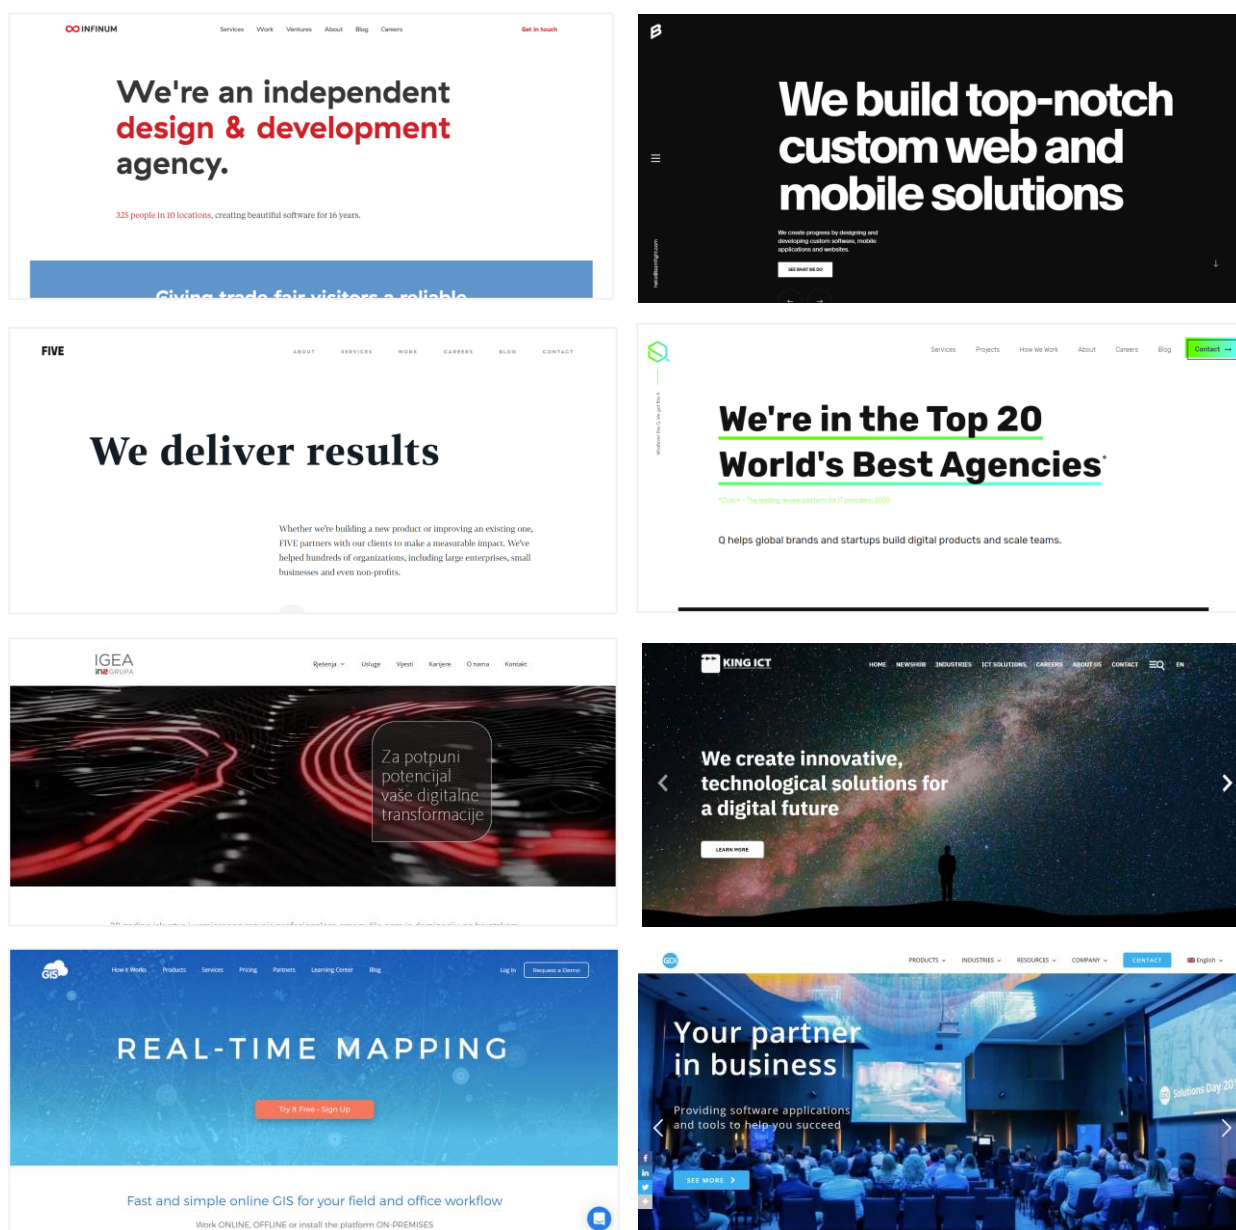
INFINUM

Services Work Ventures About Blog Careers

Get in touch

We're an independent design & development agency.

325 people in 10 locations, creating beautiful software for 16 years.

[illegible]

We build top-notch custom web and mobile solutions

We create progress by designing and developing custom software, mobile applications and websites.

SEE WHAT WE DO

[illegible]

FIVE

ABOUT SERVICES WORK CAREERS BLOG CONTACT

We deliver results

Whether we're building a new product or improving an existing one, FIVE partners with our clients to make a measurable impact. We've helped hundreds of organizations, including large enterprises, small businesses and even non-profits.

Services Projects How We Work About Careers Blog Contact →

We're in the Top 20 World's Best Agencies*

*Clutch - The leading review platform for IT providers, 2020

Q helps global brands and startups build digital products and scale teams.

IGEA
IN2 GRUPA

Rješenja Usluge Vijesti Karijere O nama Kontakt

Za potpuni potencijal vaše digitalne transformacije

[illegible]

KING ICT

HOME NEWSHUB INDUSTRIES ICT SOLUTIONS CAREERS ABOUT US CONTACT EN

We create innovative, technological solutions for a digital future

LEARN MORE

GIS

How it Works Products Services Pricing Partners Learning Center Blog

Log In Request a Demo

REAL-TIME MAPPING

Try it Free - Sign Up

Fast and simple online GIS for your field and office workflow

Work ONLINE, OFFLINE or install the platform ON-PREMISES

GDi

PRODUCTS INDUSTRIES RESOURCES COMPANY CONTACT English

Your partner in business

Providing software applications and tools to help you succeed

SEE MORE

Solutions Day 20